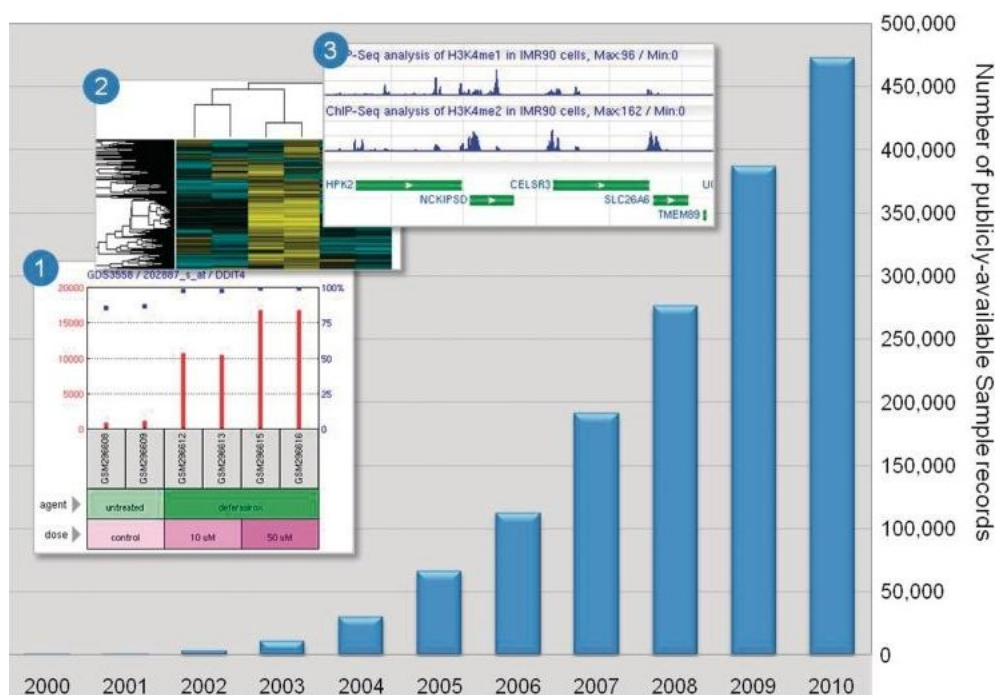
3

ChIP-Seq analysis of H3K4me1 in IMR90 cells, Max:96 / Min:0

ChIP-Seq analysis of H3K4me2 in IMR90 cells, Max:162 / Min:0

HPK2

CELSR3

U

NCKIPSD

SLC26A6

TMEM89

2

1

GDS3558 / 202887_s_at / DDIT4

20000

15000

10000

5000

0

100%

75

50

25

0

GSM296608

GSM296609

GSM296612

GSM296613

GSM296615

GSM296616

agent

untreated

deferasirox

dose

control

10 uM

50 uM

500,000

450,000

400,000

350,000

300,000

250,000

200,000

150,000

100,000

50,000

0

Number of publicly-available Sample records

2000 2001 2002 2003 2004 2005 2006 2007 2008 2009 2010